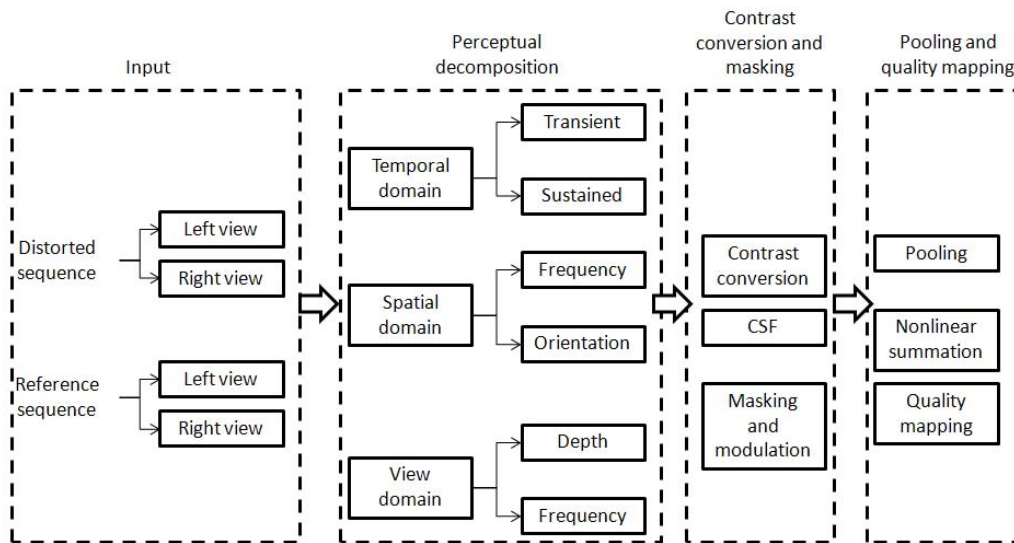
Input

Distorted sequence

Left view

Right view

Reference sequence

Left view

Right view

Perceptual decomposition

Temporal domain

Transient

Sustained

Spatial domain

Frequency

Orientation

View domain

Depth

Frequency

Contrast conversion and masking

Contrast conversion

CSF

Masking and modulation

Pooling and quality mapping

Pooling

Nonlinear summation

Quality mapping